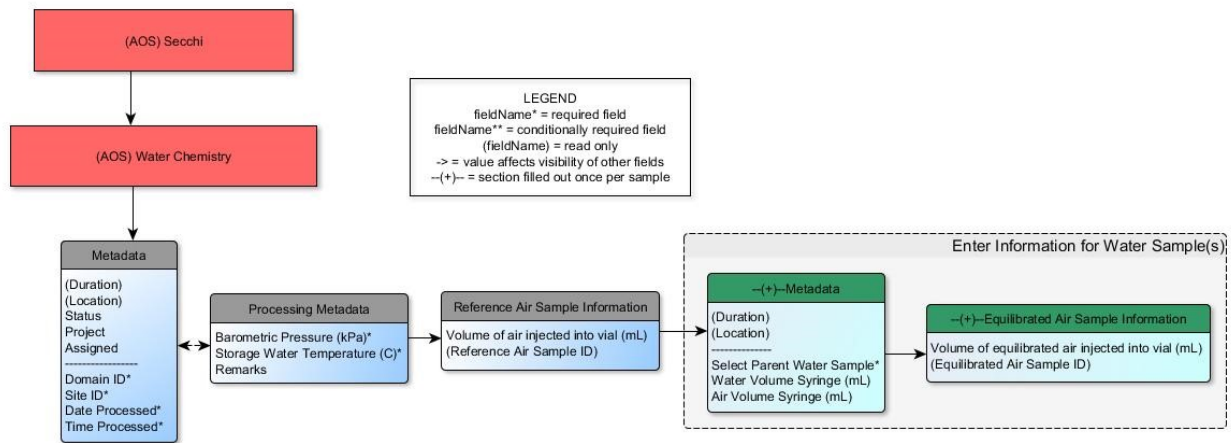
(AOS) Secchi

(AOS) Water Chemistry

LEGEND
fieldName* = required field
fieldName** = conditionally required field
(fieldName) = read only
-> = value affects visibility of other fields
--(+)-- = section filled out once per sample

Metadata

(Duration)
(Location)
Status
Project
Assigned
-----------------
Domain ID*
Site ID*
Date Processed*
Time Processed*

Processing Metadata

Barometric Pressure (kPa)*
Storage Water Temperature (C)*
Remarks

Reference Air Sample Information

Volume of air injected into vial (mL)
(Reference Air Sample ID)

Enter Information for Water Sample(s)

--(+)--Metadata

(Duration)
(Location)
--------------
Select Parent Water Sample*
Water Volume Syringe (mL)
Air Volume Syringe (mL)

--(+)--Equilibrated Air Sample Information

Volume of equilibrated air injected into vial (mL)
(Equilibrated Air Sample ID)